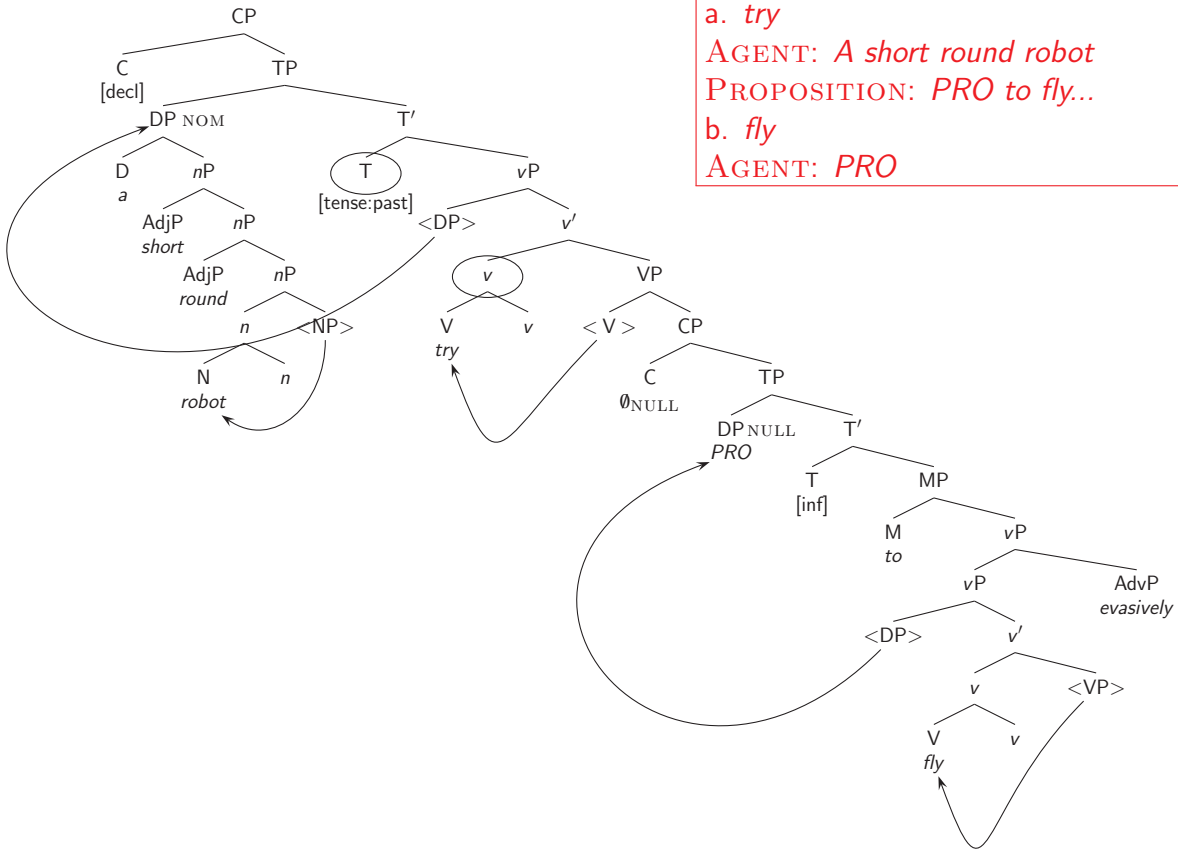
a. *try*
AGENT: *A short round robot*
PROPOSITION: *PRO to fly...*
b. *fly*
AGENT: *PRO*

CP
C
[decl]
TP
DP NOM
T′
D
*a*
*n*P
T
[tense:past]
*v*P
AdjP
*short*
*n*P
<DP>
*v*′
AdjP
*round*
*n*P
*v*
VP
*n*
<NP>
V
*try*
*v*
< V >
CP
N
*robot*
*n*
C
$\emptyset_{\text{NULL}}$
TP
DP NULL
*PRO*
T′
T
[inf]
MP
M
*to*
*v*P
*v*P
AdvP
*evasively*
<DP>
*v*′
*v*
<VP>
V
*fly*
*v*